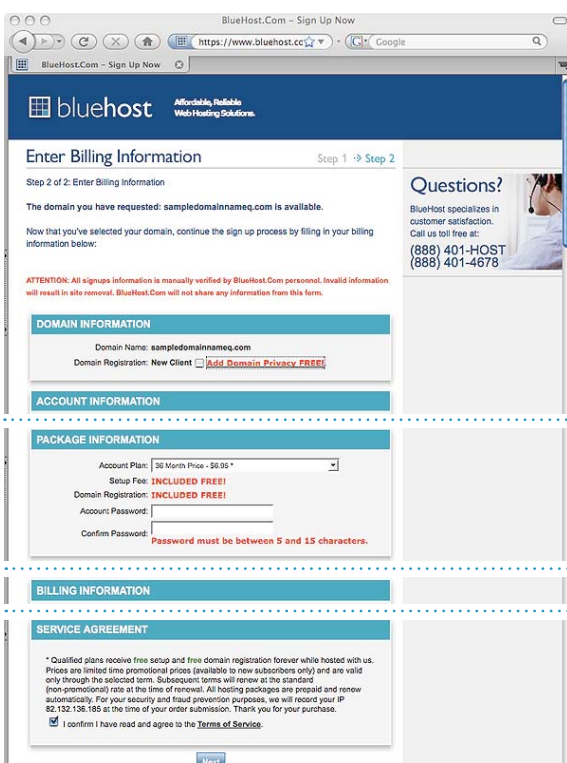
BlueHost.Com - Sign Up Now

https://www.bluehost.cc

Google

BlueHost.Com - Sign Up Now

bluehost Affordable, Reliable Web Hosting Solutions.

Enter Billing Information

Step 1 → Step 2

Step 2 of 2: Enter Billing Information

The domain you have requested: sampledomainnameq.com is available.

Now that you've selected your domain, continue the sign up process by filling in your billing information below:

ATTENTION: All signups information is manually verified by BlueHost.Com personnel. Invalid information will result in site removal. BlueHost.Com will not share any information from this form.

Questions?

BlueHost specializes in customer satisfaction. Call us toll free at:

(888) 401-HOST
(888) 401-4678

DOMAIN INFORMATION

Domain Name: sampledomainnameq.com

Domain Registration: New Client Add Domain Privacy FREE!

ACCOUNT INFORMATION

PACKAGE INFORMATION

Account Plan: 36 Month Price - $6.95 *

Setup Fee: INCLUDED FREE!

Domain Registration: INCLUDED FREE!

Account Password:

Confirm Password: Password must be between 5 and 15 characters.

BILLING INFORMATION

SERVICE AGREEMENT

* Qualified plans receive free setup and free domain registration forever while hosted with us. Prices are limited time promotional prices (available to new subscribers only) and are valid only through the selected term. Subsequent terms will renew at the standard (non-promotional) rate at the time of renewal. All hosting packages are prepaid and renew automatically. For your security and fraud prevention purposes, we will record your IP 82.132.136.185 at the time of your order submission. Thank you for your purchase.

I confirm I have read and agree to the Terms of Service.

Next